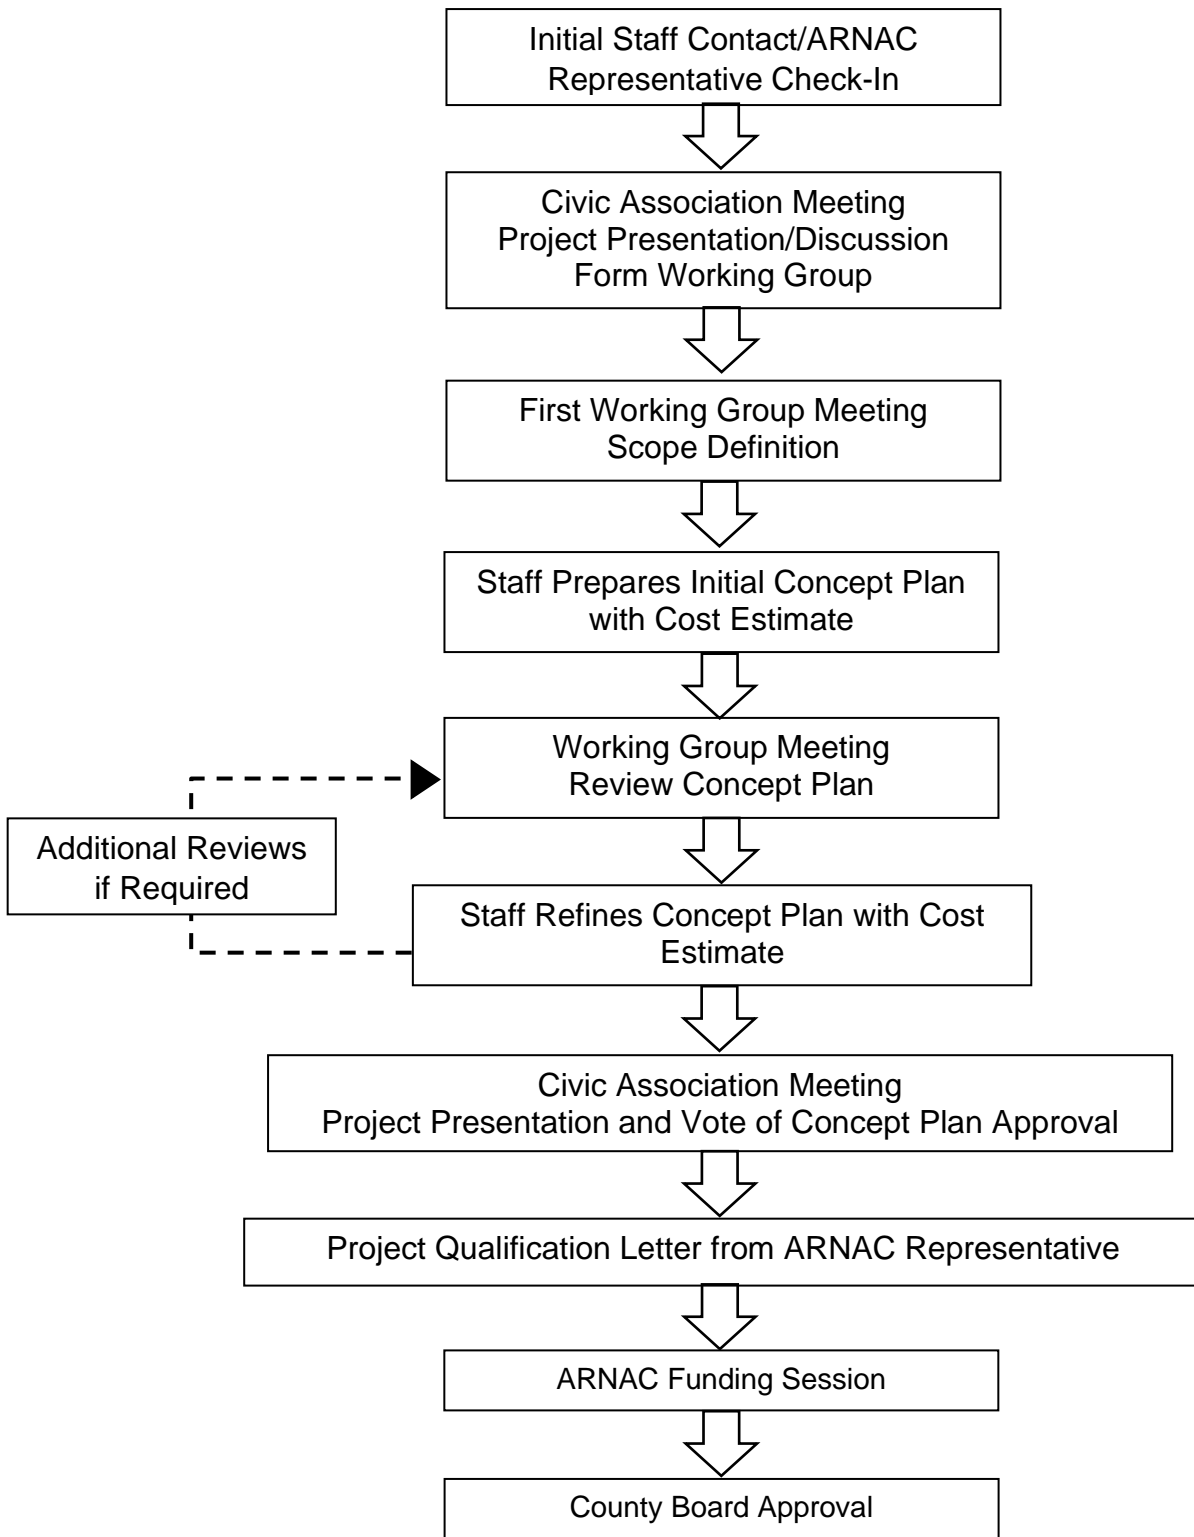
Initial Staff Contact/ARNAC Representative Check-In

Civic Association Meeting
Project Presentation/Discussion
Form Working Group

First Working Group Meeting
Scope Definition

Staff Prepares Initial Concept Plan with Cost Estimate

Working Group Meeting
Review Concept Plan

Additional Reviews if Required

Staff Refines Concept Plan with Cost Estimate

Civic Association Meeting
Project Presentation and Vote of Concept Plan Approval

Project Qualification Letter from ARNAC Representative

ARNAC Funding Session

County Board Approval